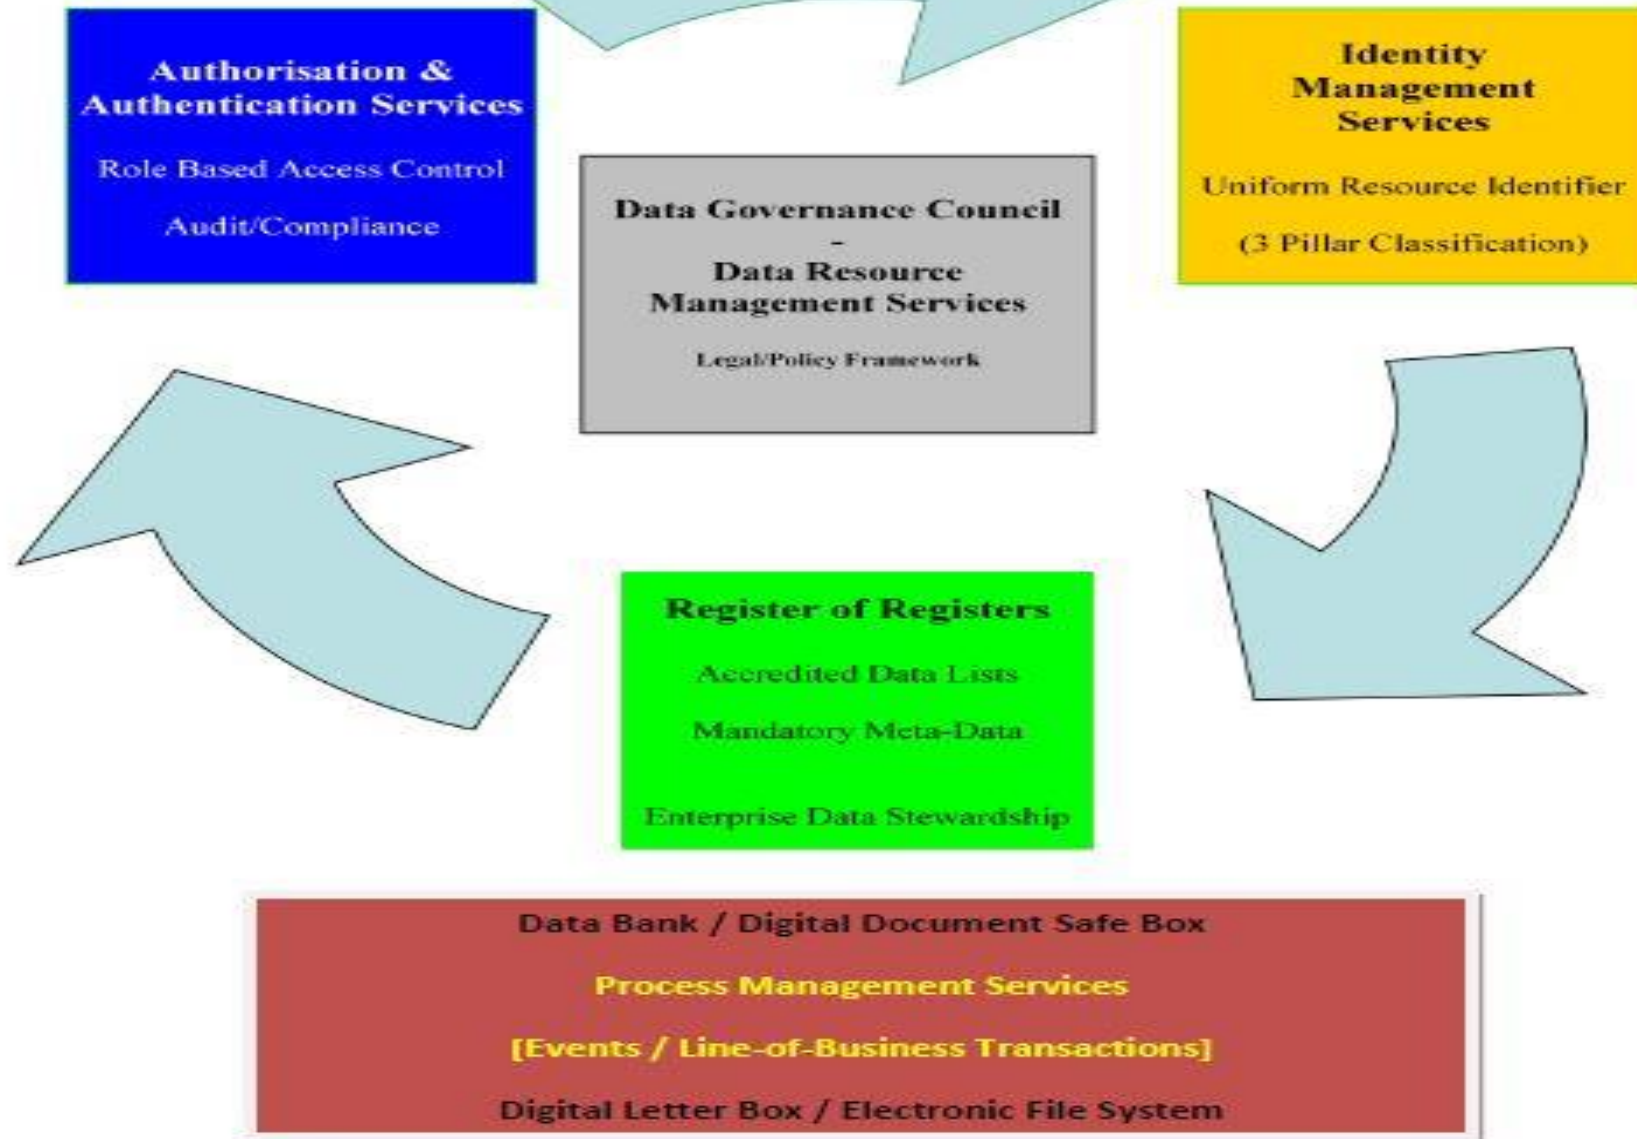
Authorisation & Authentication Services

Role Based Access Control

Audit/Compliance

Identity Management Services

Uniform Resource Identifier

(3 Pillar Classification)

Data Governance Council
-
Data Resource Management Services

Legal/Policy Framework

Register of Registers

Accredited Data Lists

Mandatory Meta-Data

Enterprise Data Stewardship

Data Bank / Digital Document Safe Box

Process Management Services

[Events / Line-of-Business Transactions]

Digital Letter Box / Electronic File System